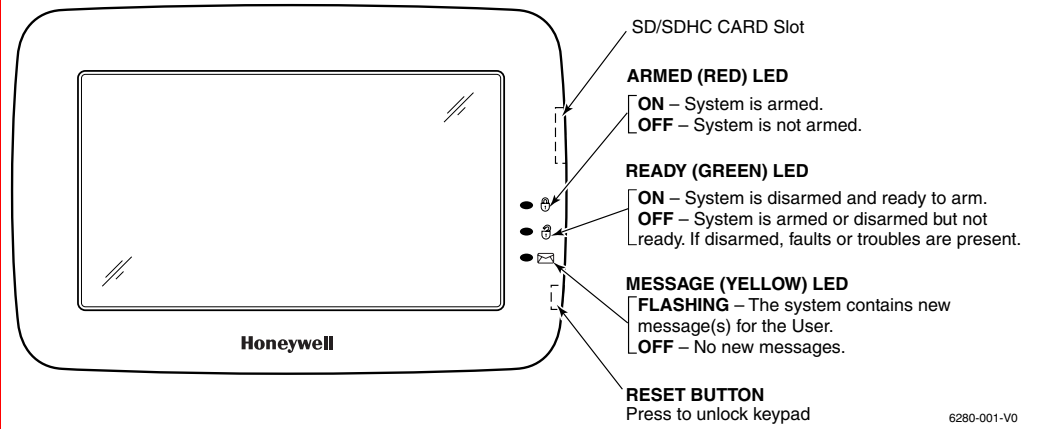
SD/SDHC CARD Slot

ARMED (RED) LED
ON – System is armed.
OFF – System is not armed.

READY (GREEN) LED
ON – System is disarmed and ready to arm.
OFF – System is armed or disarmed but not ready. If disarmed, faults or troubles are present.

MESSAGE (YELLOW) LED
FLASHING – The system contains new message(s) for the User.
OFF – No new messages.

Honeywell

RESET BUTTON
Press to unlock keypad

6280-001-V0